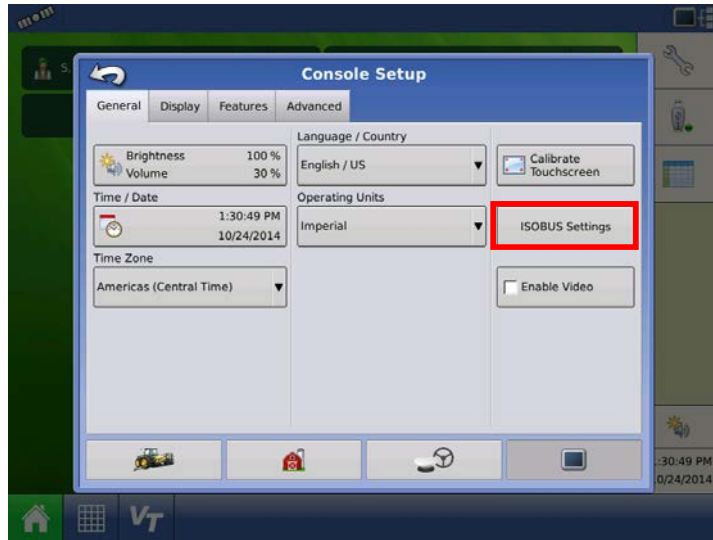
Console Setup

General | Display | Features | Advanced

Brightness 100 %
Volume 30 %

Time / Date
1:30:49 PM
10/24/2014

Time Zone
Americas (Central Time)

Language / Country
English / US

Operating Units
Imperial

Calibrate Touchscreen

ISOBUS Settings

Enable Video

:30:49 PM
0/24/2014

VT